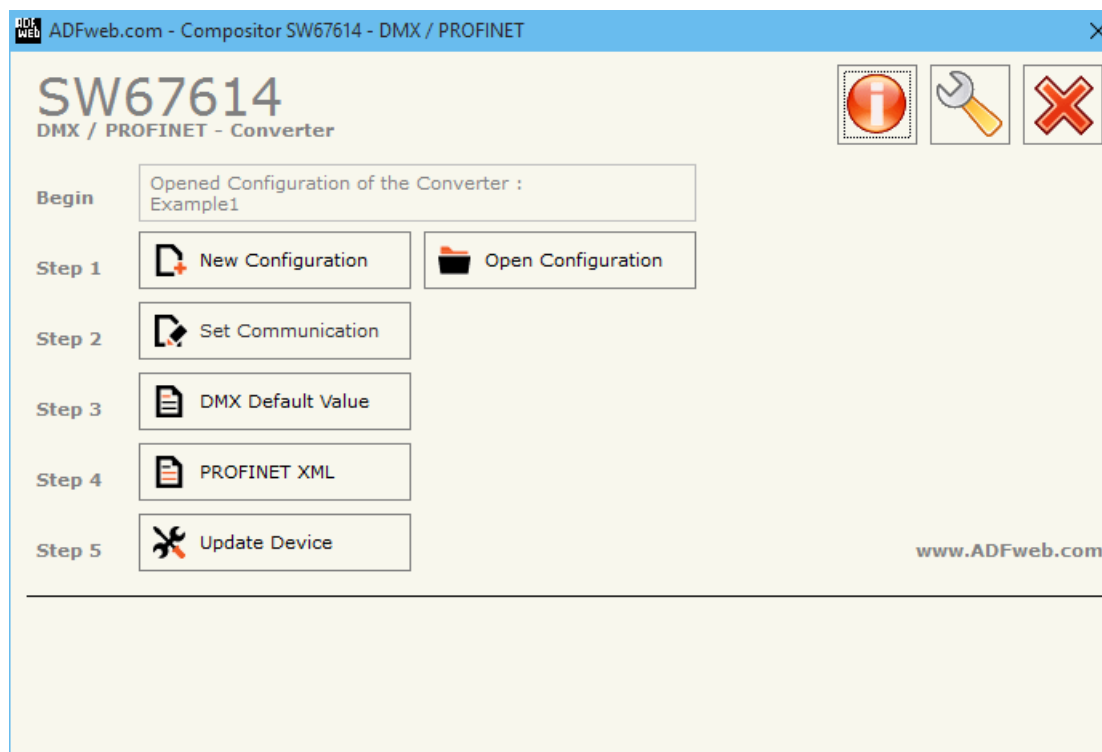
ADF web ADFweb.com - Compositor SW67614 - DMX / PROFINET

SW67614
DMX / PROFINET - Converter

Begin
Opened Configuration of the Converter :
Example1

Step 1
New Configuration
Open Configuration

Step 2
Set Communication

Step 3
DMX Default Value

Step 4
PROFINET XML

Step 5
Update Device

www.ADFweb.com